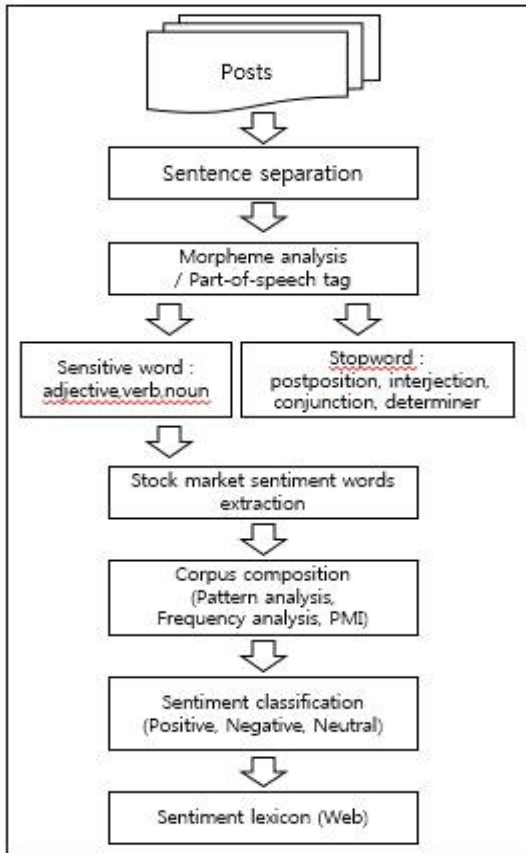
Posts

Sentence separation

Morpheme analysis / Part-of-speech tag

Sensitive word : adjective,verb,noun

Stopword : postposition, interjection, conjunction, determiner

Stock market sentiment words extraction

Corpus composition (Pattern analysis, Frequency analysis, PMI)

Sentiment classification (Positive, Negative, Neutral)

Sentiment lexicon (Web)